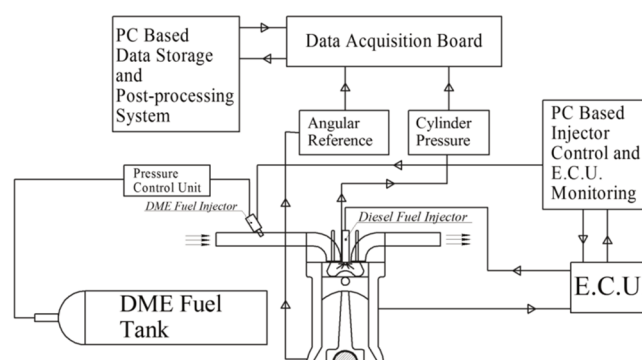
PC Based Data Storage and Post-processing System

Data Acquisition Board

Angular Reference

Cylinder Pressure

PC Based Injector Control and E.C.U. Monitoring

Pressure Control Unit

DME Fuel Injector

Diesel Fuel Injector

E.C.U

DME Fuel Tank